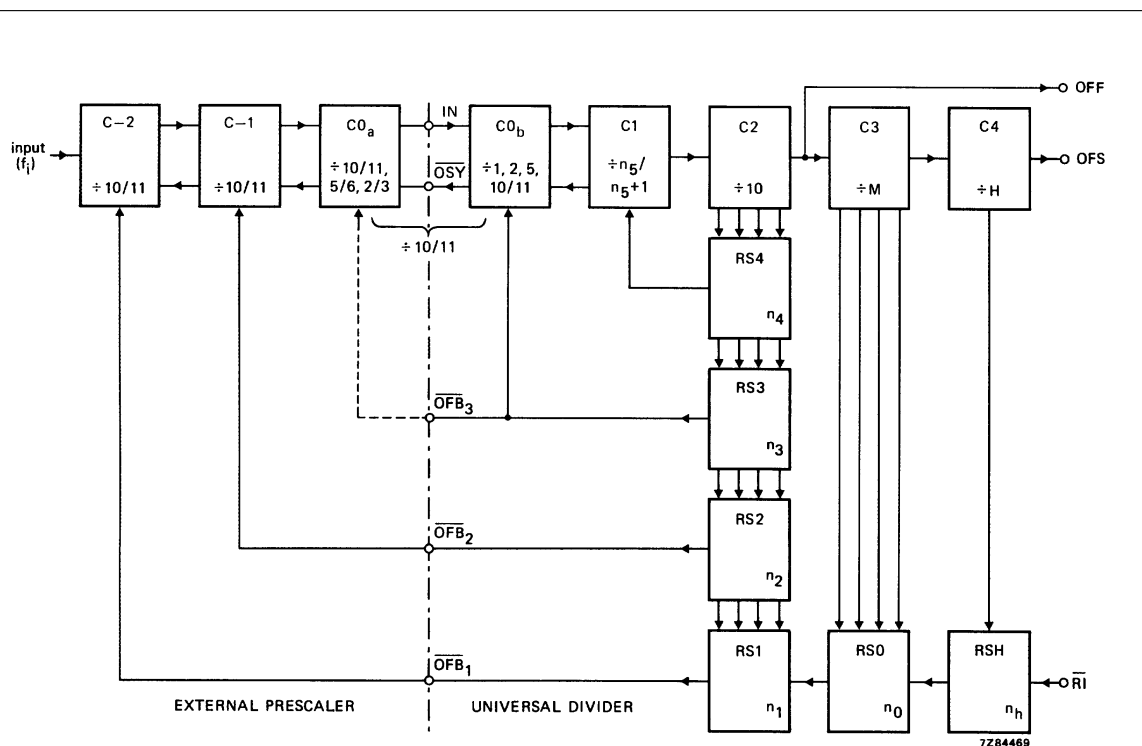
OFF

input $(f_i)$

C−2 ÷10/11

C−1 ÷10/11

$C0_a$ ÷10/11, 5/6, 2/3

IN

$\overline{OSY}$

$C0_b$ ÷1, 2, 5, 10/11

C1 $\div n_5/$ $n_5+1$

C2 ÷10

C3 ÷M

C4 ÷H

OFS

÷10/11

RS4 $n_4$

$\overline{OFB}_3$

RS3 $n_3$

$\overline{OFB}_2$

RS2 $n_2$

$\overline{OFB}_1$

RS1 $n_1$

RS0 $n_0$

RSH $n_h$

$\overline{RI}$

EXTERNAL PRESCALER

UNIVERSAL DIVIDER

7Z84469